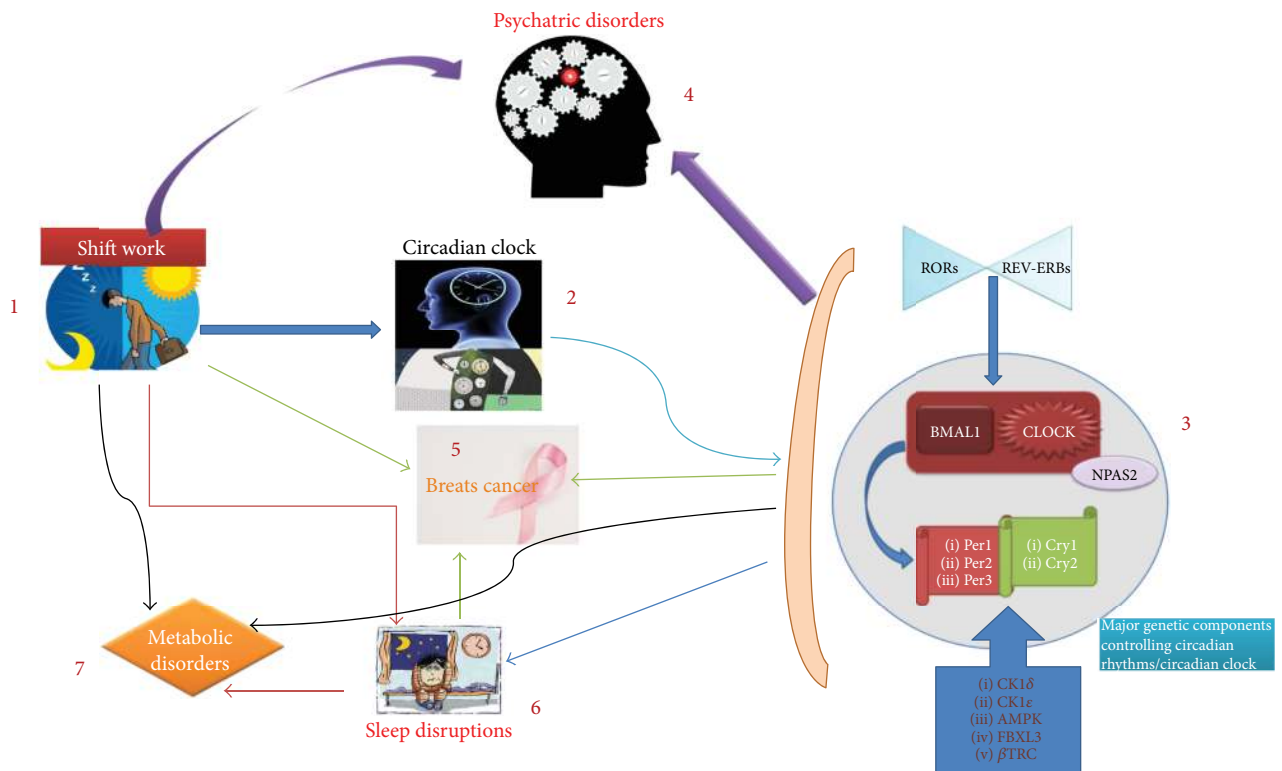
Psychatric disorders

4

Shift work

1

Circadian clock

2

RORs

REV-ERBs

BMAL1

CLOCK

NPAS2

3

5

Breats cancer

(i) Per1
(ii) Per2
(iii) Per3

(i) Cry1
(ii) Cry2

Major genetic components controlling circadian rhythms/circadian clock

Metabolic disorders

7

Sleep disruptions

6

(i) CK1$\delta$
(ii) CK1$\varepsilon$
(iii) AMPK
(iv) FBXL3
(v) $\beta$TRC